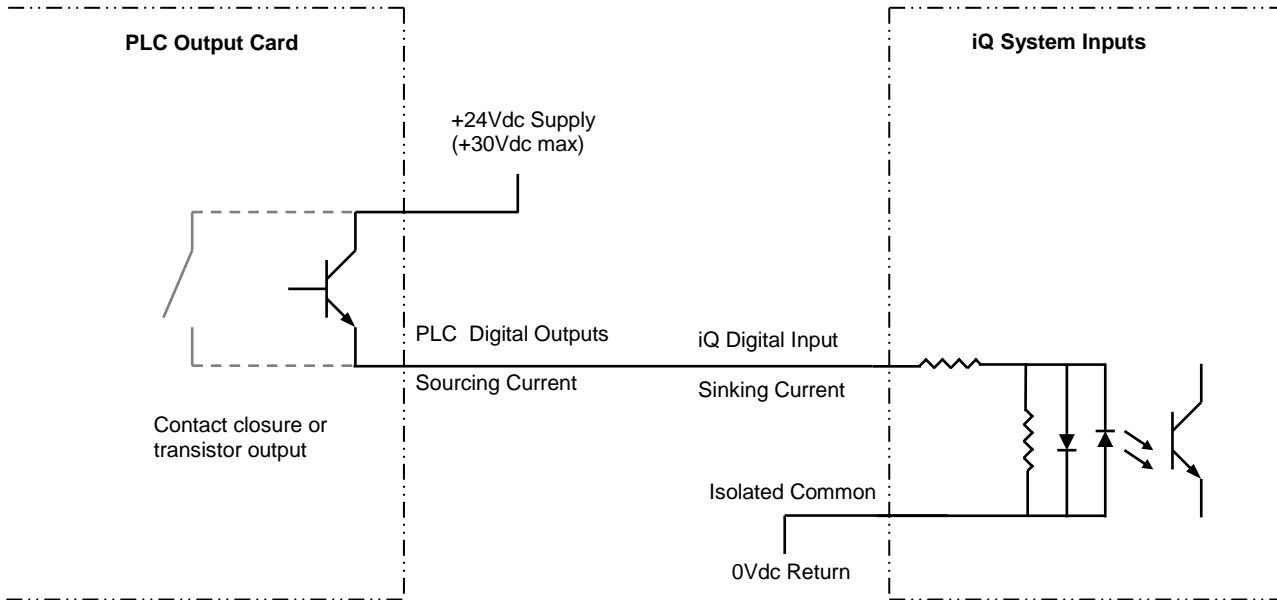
PLC Output Card

iQ System Inputs

+24Vdc Supply
(+30Vdc max)

PLC Digital Outputs

iQ Digital Input

Sourcing Current

Sinking Current

Contact closure or transistor output

Isolated Common

0Vdc Return